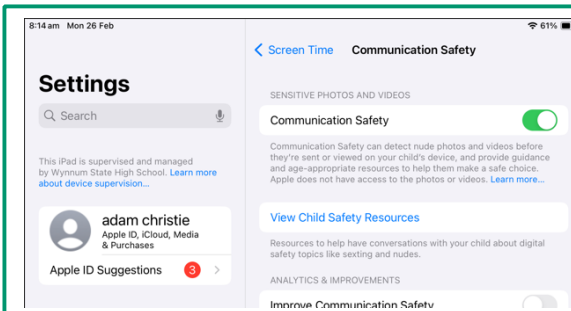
8:14 am Mon 26 Feb

61%

Settings

Search

This iPad is supervised and managed by Wynnum State High School. Learn more about device supervision...

adam christie
Apple ID, iCloud, Media & Purchases

Apple ID Suggestions 3

< Screen Time Communication Safety

SENSITIVE PHOTOS AND VIDEOS

Communication Safety

Communication Safety can detect nude photos and videos before they're sent or viewed on your child's device, and provide guidance and age-appropriate resources to help them make a safe choice. Apple does not have access to the photos or videos. Learn more...

View Child Safety Resources

Resources to help have conversations with your child about digital safety topics like sexting and nudes.

ANALYTICS & IMPROVEMENTS

Improve Communication Safety